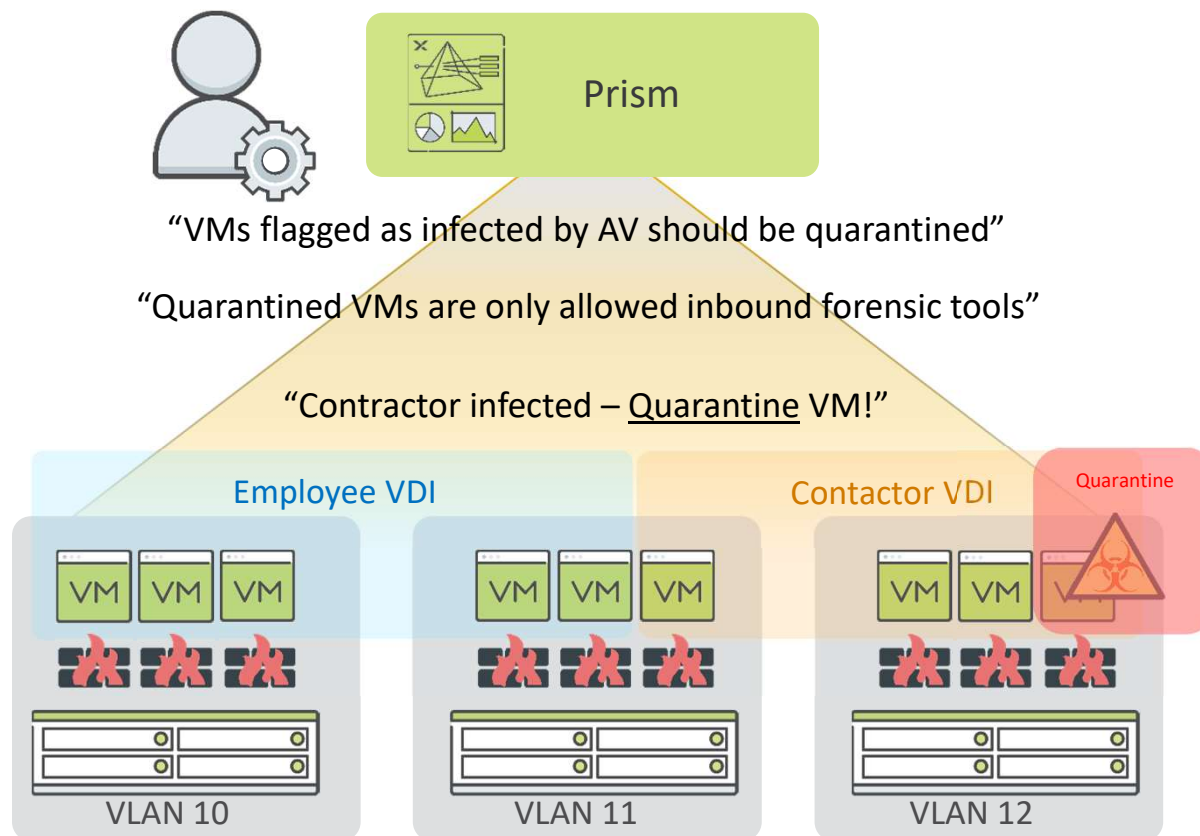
Prism

“VMs flagged as infected by AV should be quarantined”

“Quarantined VMs are only allowed inbound forensic tools”

“Contractor infected – Quarantine VM!”

Employee VDI

Contactor VDI

Quarantine

VM VM VM

VM VM VM

VM VM VM

VLAN 10

VLAN 11

VLAN 12